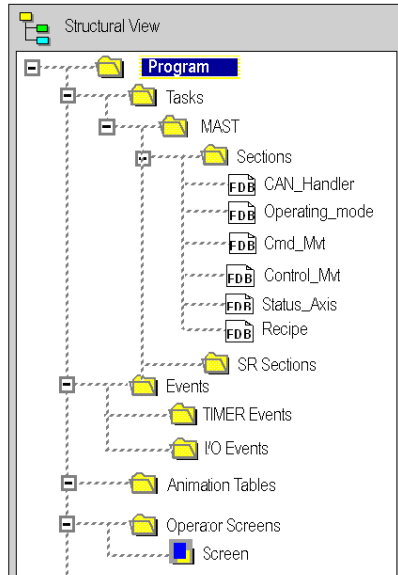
Structural View

Program
Tasks
MAST
Sections
FDB CAN_Handler
FDB Operating_mode
FDB Cmd_Mvt
FDB Control_Mvt
FDB Status_Axis
FDB Recipe
SR Sections
Events
TIMER Events
I/O Events
Animation Tables
Operator Screens
Screen